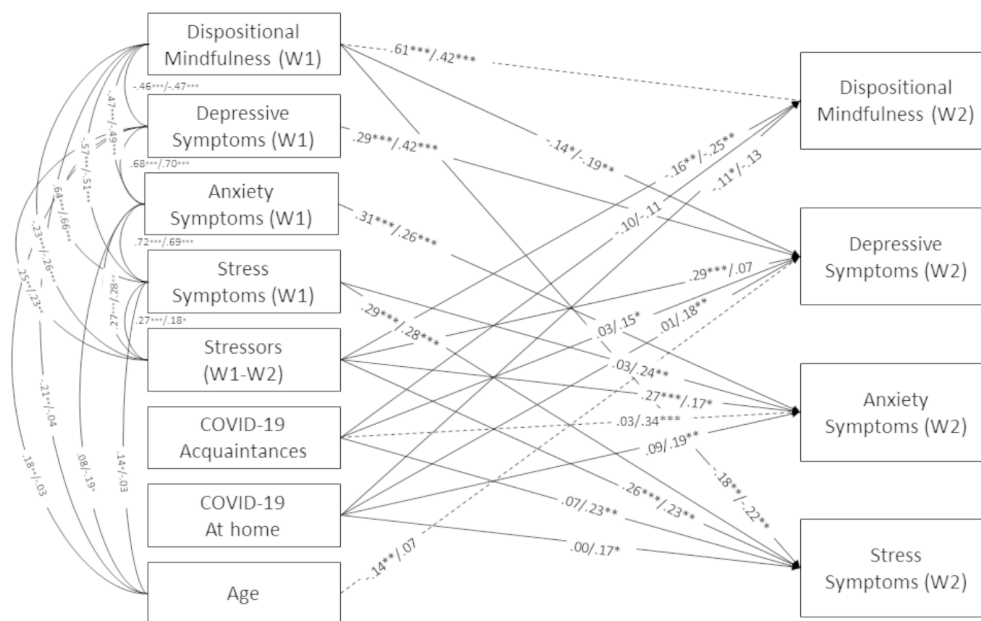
Dispositional Mindfulness (W1)

Depressive Symptoms (W1)

Anxiety Symptoms (W1)

Stress Symptoms (W1)

Stressors (W1-W2)

COVID-19 Acquaintances

COVID-19 At home

Age

Dispositional Mindfulness (W2)

Depressive Symptoms (W2)

Anxiety Symptoms (W2)

Stress Symptoms (W2)

.61***/.42***

-.46***/-.47***

-.47***/-.49***

-.57***/-.51***

.64***/.66***

-.23***/-.26***

.25**/.23**

.68***/.70***

.72***/.69***

.27***/.28***

.27***/.18*

-.21**/-.04

.08/.19*

.14*/-.03

.18**/-.03

.29***/.42***

-.14*/-.19**

.31***/.26***

-.16**/-.25**

-.11*/-.13

-.10/-.11

.29***/.07

.29***/.28***

.03/.15*

.01/.18**

.03/.24**

.27***/.17*

.03/.34***

.09/.19**

-.18**/-.22**

.26***/.23**

.07/.23**

.00/.17*

-.14**/.07